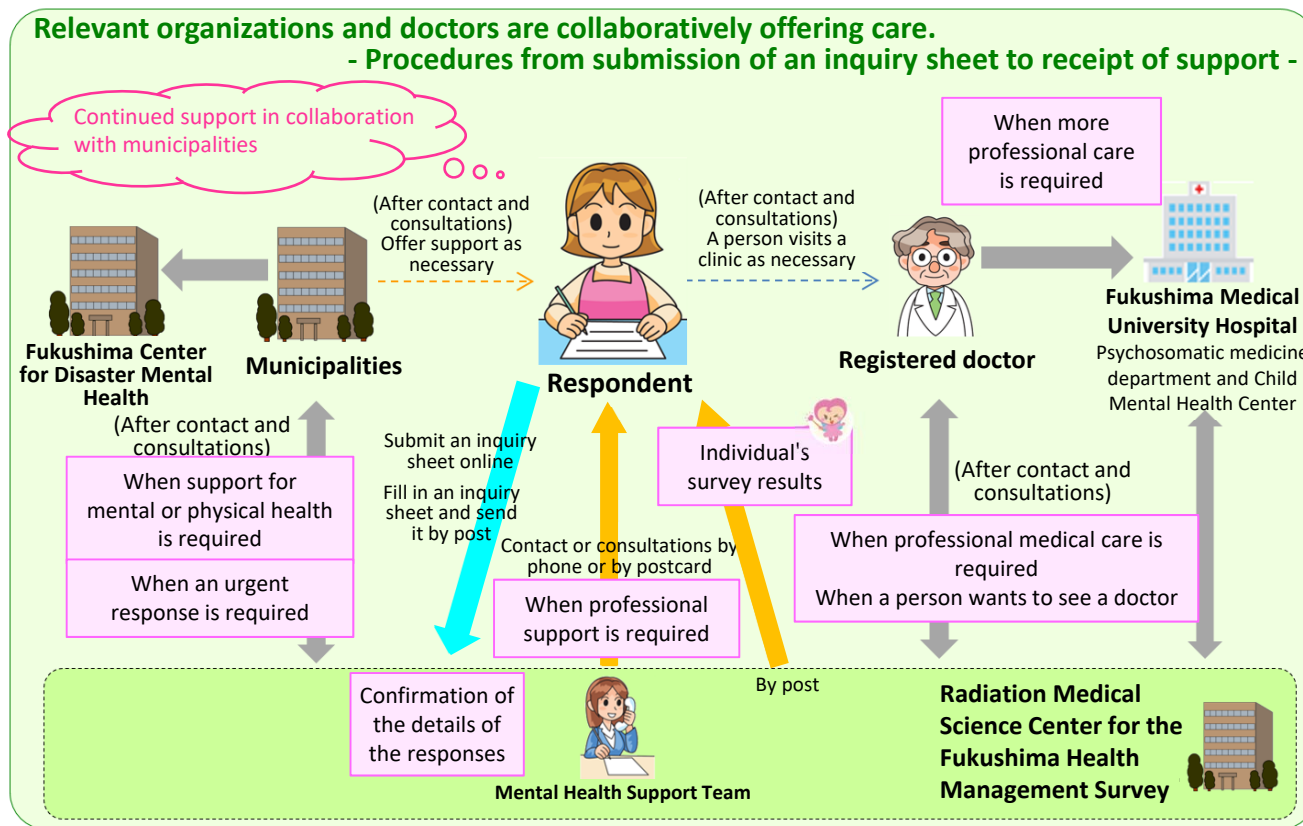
Relevant organizations and doctors are collaboratively offering care.
- Procedures from submission of an inquiry sheet to receipt of support -

Continued support in collaboration with municipalities

(After contact and consultations) Offer support as necessary

(After contact and consultations) A person visits a clinic as necessary

When more professional care is required

Fukushima Center for Disaster Mental Health

Municipalities

Respondent

Registered doctor

Fukushima Medical University Hospital
Psychosomatic medicine department and Child Mental Health Center

(After contact and consultations)

When support for mental or physical health is required

When an urgent response is required

Submit an inquiry sheet online

Fill in an inquiry sheet and send it by post

Contact or consultations by phone or by postcard

Individual's survey results

(After contact and consultations)

When professional medical care is required
When a person wants to see a doctor

When professional support is required

By post

Confirmation of the details of the responses

Mental Health Support Team

Radiation Medical Science Center for the Fukushima Health Management Survey